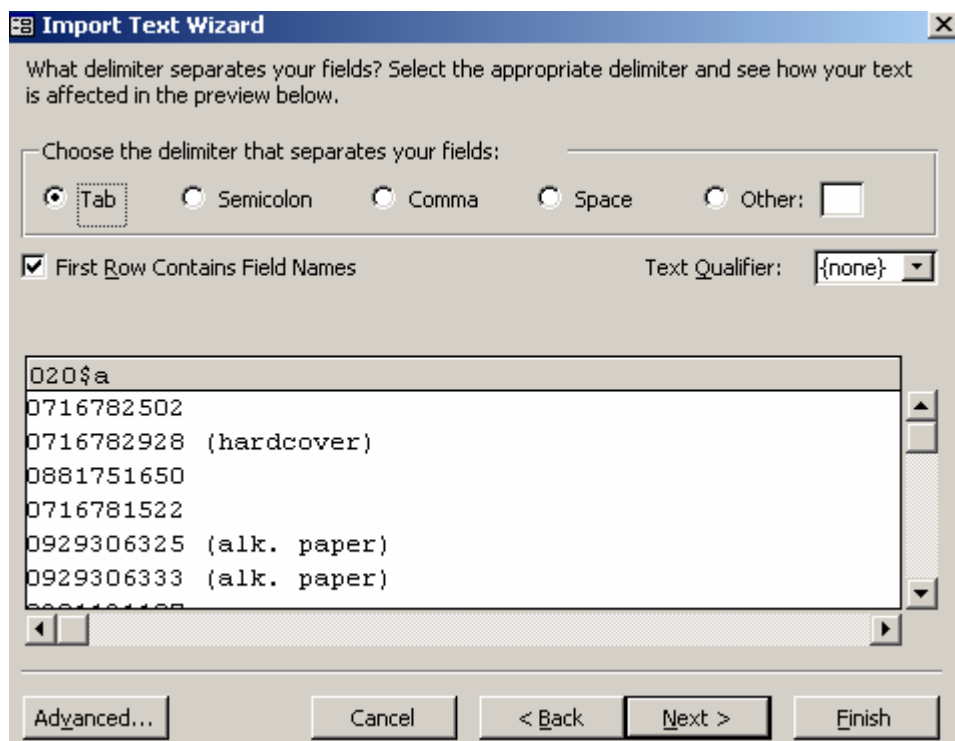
Import Text Wizard

What delimiter separates your fields? Select the appropriate delimiter and see how your text is affected in the preview below.

Choose the delimiter that separates your fields:

Tab

Semicolon

Comma

Space

Other:

First Row Contains Field Names

Text Qualifier: {none}

| 020$a |
|---|
| 0716782502 |
| 0716782928 (hardcover) |
| 0881751650 |
| 0716781522 |
| 0929306325 (alk. paper) |
| 0929306333 (alk. paper) |
| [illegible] |

Advanced...

Cancel

< Back

Next >

Finish